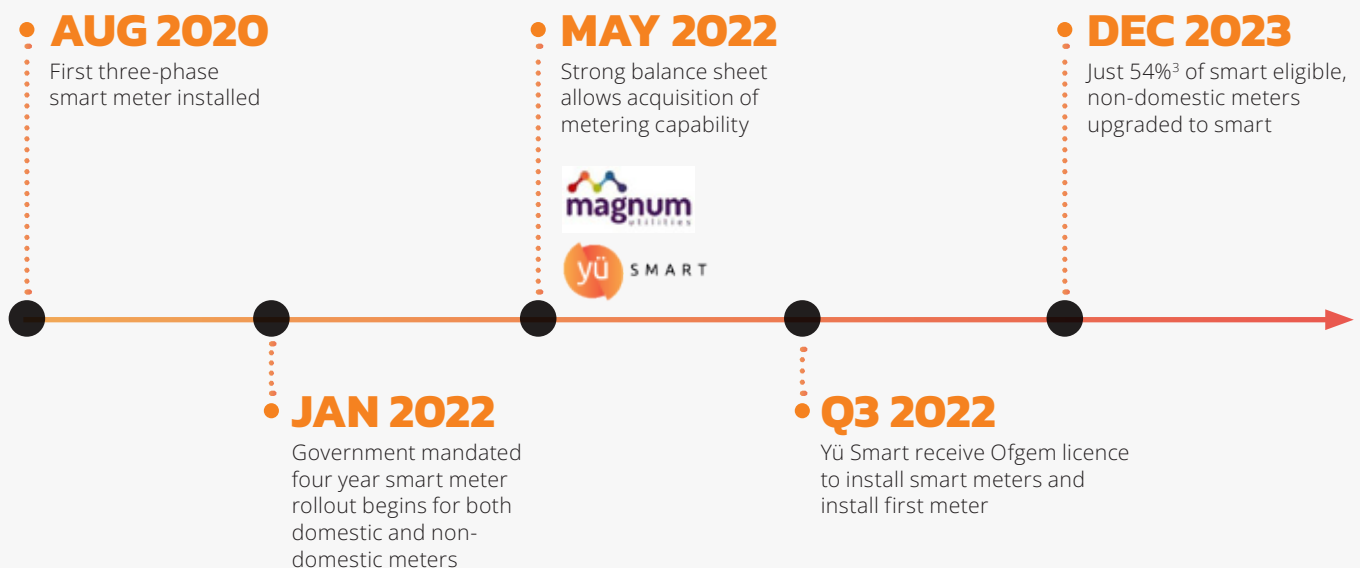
AUG 2020
First three-phase smart meter installed

MAY 2022
Strong balance sheet allows acquisition of metering capability

magnum utilities

yü SMART

DEC 2023
Just 54%$^3$ of smart eligible, non-domestic meters upgraded to smart

JAN 2022
Government mandated four year smart meter rollout begins for both domestic and non-domestic meters

Q3 2022
Yü Smart receive Ofgem licence to install smart meters and install first meter